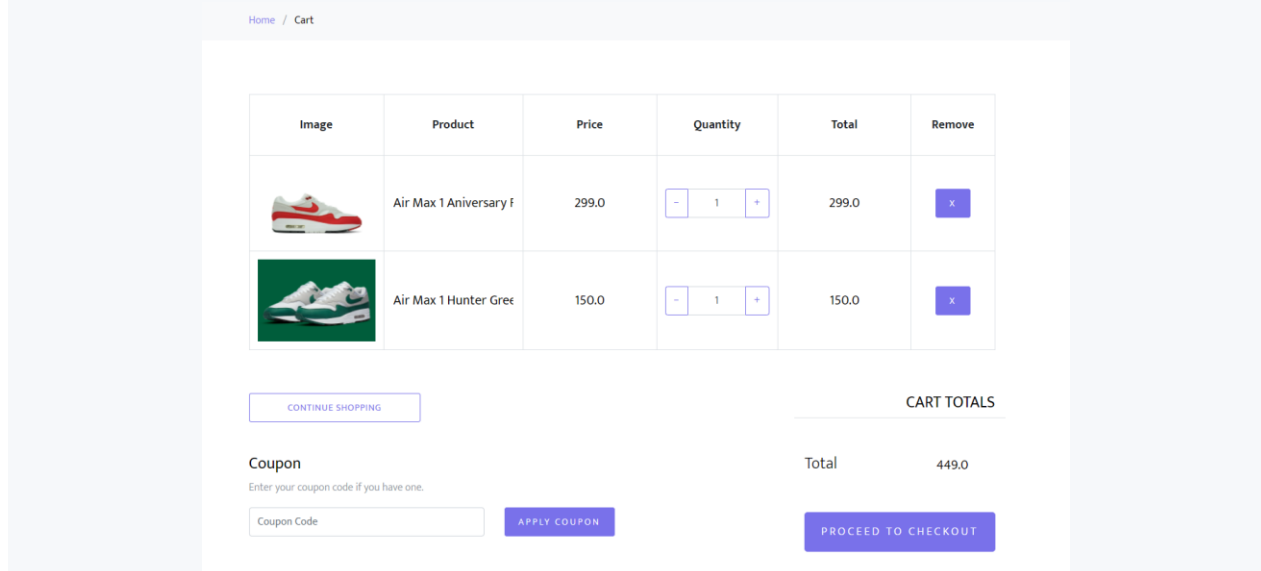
Home / Cart

| Image | Product | Price | Quantity | Total | Remove |
|---|---|---|---|---|---|
| | Air Max 1 Aniversary F | 299.0 | − 1 + | 299.0 | x |
| | Air Max 1 Hunter Gree | 150.0 | − 1 + | 150.0 | x |

CONTINUE SHOPPING

CART TOTALS

Coupon

Enter your coupon code if you have one.

Coupon Code

APPLY COUPON

Total 449.0

PROCEED TO CHECKOUT